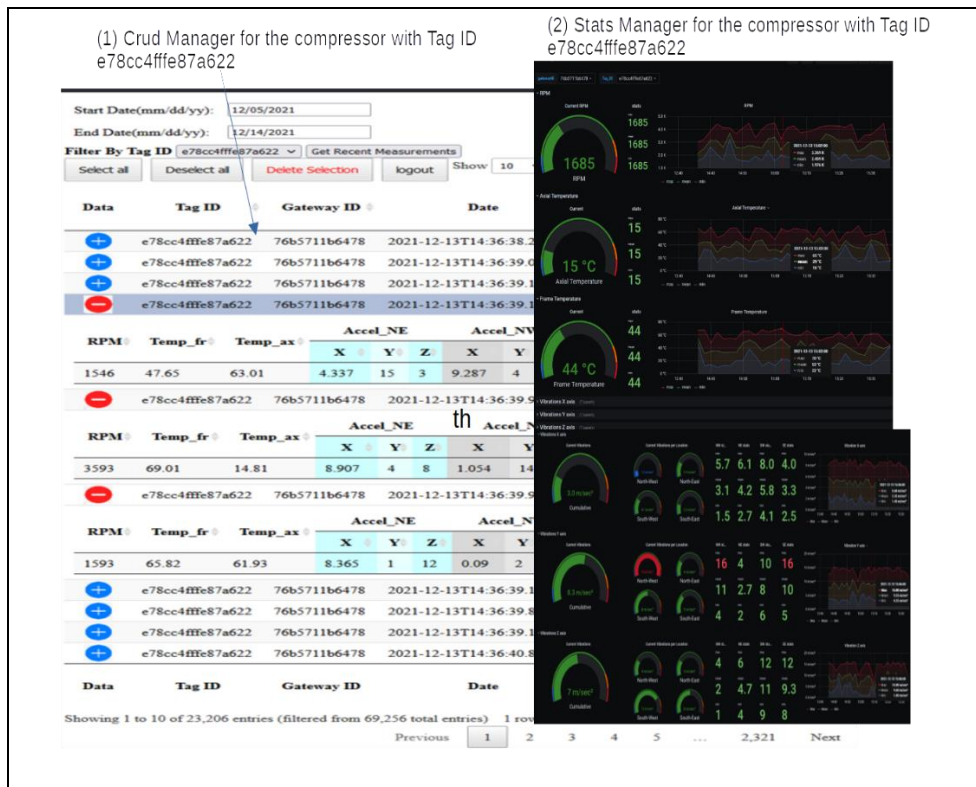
(1) Crud Manager for the compressor with Tag ID e78cc4fffe87a622

(2) Stats Manager for the compressor with Tag ID e78cc4fffe87a622

Start Date(mm/dd/yy): 12/05/2021
End Date(mm/dd/yy): 12/14/2021
Filter By Tag ID e78cc4fffe87a622 Get Recent Measurements
Select all Deselect all Delete Selection logout Show 10

| Data | Tag ID | Gateway ID | Date |
|---|---|---|---|
| | e78cc4fffe87a622 | 76b5711b6478 | 2021-12-13T14:36:38.2 |
| | e78cc4fffe87a622 | 76b5711b6478 | 2021-12-13T14:36:39.0 |
| | e78cc4fffe87a622 | 76b5711b6478 | 2021-12-13T14:36:39.1 |
| | e78cc4fffe87a622 | 76b5711b6478 | 2021-12-13T14:36:39.1 |

| RPM | Temp_fr | Temp_ax | Accel_NE X | Y | Z | Accel_NW X | Y |
|---|---|---|---|---|---|---|---|
| 1546 | 47.65 | 63.01 | 4.337 | 15 | 3 | 9.287 | 4 |

e78cc4fffe87a622 76b5711b6478 2021-12-13T14:36:39.9

| RPM | Temp_fr | Temp_ax | Accel_NE X | Y | Z | Accel_N X |
|---|---|---|---|---|---|---|
| 3593 | 69.01 | 14.81 | 8.907 | 4 | 8 | 1.054 | 14 |

e78cc4fffe87a622 76b5711b6478 2021-12-13T14:36:39.9

| RPM | Temp_fr | Temp_ax | Accel_NE X | Y | Z | Accel_N X | Y |
|---|---|---|---|---|---|---|---|
| 1593 | 65.82 | 61.93 | 8.365 | 1 | 12 | 0.09 | 2 |

| | e78cc4fffe87a622 | 76b5711b6478 | 2021-12-13T14:36:39.1 |
|---|---|---|---|
| | e78cc4fffe87a622 | 76b5711b6478 | 2021-12-13T14:36:39.8 |
| | e78cc4fffe87a622 | 76b5711b6478 | 2021-12-13T14:36:39.1 |
| | e78cc4fffe87a622 | 76b5711b6478 | 2021-12-13T14:36:40.8 |

Data Tag ID Gateway ID Date

Showing 1 to 10 of 23,206 entries (filtered from 69,256 total entries) 1 row

Previous 1 2 3 4 5 ... 2,321 Next

th

RPM
Current RPM
1685
RPM
1685
1685
1685
Axial Temperature
15 °C
Axial Temperature
15
15
15
Frame Temperature
44 °C
Frame Temperature
44
44
44
Vibrations X axis
Vibrations Y axis
Vibrations Z axis
North-West North-East South-West South-East
Cumulative
3.0 m/sec²
5.7 6.1 8.0 4.0
3.1 4.2 5.8 3.3
1.5 2.7 4.1 2.5
6.3 m/sec²
16 4 10 16
11 2.7 8 10
4 2 6 5
7 m/sec²
4 6 12 12
2 4.7 11 9.3
1 4 9 8